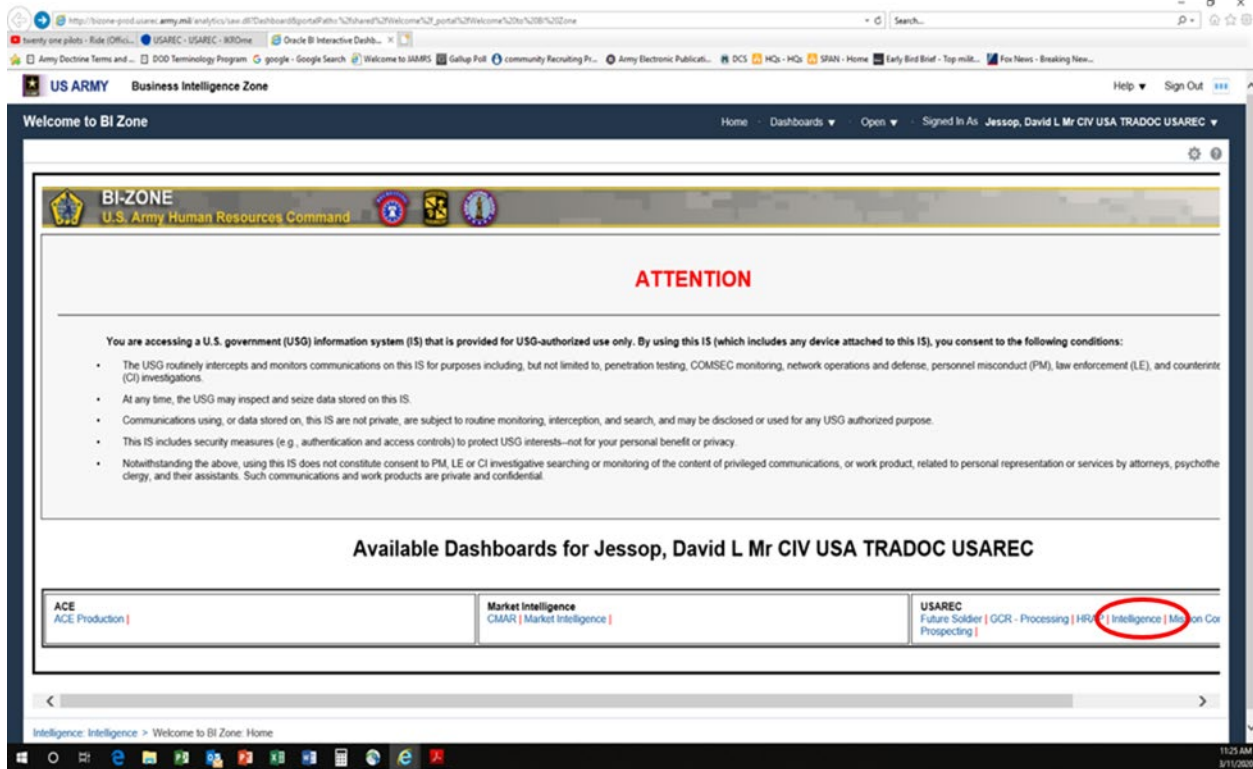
http://bizone-prod.usarec.army.mil/analytics/saw.dll?Dashboard&PortalPath=%2Fshared%2FWelcome%2F_portal%2FWelcome%20to%20BI%20Zone
Search...

twenty one pilots - Ride (Offici... | USAREC - USAREC - IKROme | Oracle BI Interactive Dashb... ×

Army Doctrine Terms and ... | DOD Terminology Program | google - Google Search | Welcome to IAMRS | Gallup Poll | community Recruiting Pr... | Army Electronic Publicati... | DCS | HQs - HQs | SPAN - Home | Early Bird Brief - Top milit... | Fox News - Breaking New...

US ARMY Business Intelligence Zone
Help ▾ Sign Out

Welcome to BI Zone
Home Dashboards ▾ Open ▾ Signed In As Jessop, David L Mr CIV USA TRADOC USAREC ▾

BI-ZONE
U.S. Army Human Resources Command

ATTENTION

You are accessing a U.S. government (USG) information system (IS) that is provided for USG-authorized use only. By using this IS (which includes any device attached to this IS), you consent to the following conditions:

- The USG routinely intercepts and monitors communications on this IS for purposes including, but not limited to, penetration testing, COMSEC monitoring, network operations and defense, personnel misconduct (PM), law enforcement (LE), and counterinte (CI) investigations.
- At any time, the USG may inspect and seize data stored on this IS.
- Communications using, or data stored on, this IS are not private, are subject to routine monitoring, interception, and search, and may be disclosed or used for any USG authorized purpose.
- This IS includes security measures (e.g., authentication and access controls) to protect USG interests--not for your personal benefit or privacy.
- Notwithstanding the above, using this IS does not constitute consent to PM, LE or CI investigative searching or monitoring of the content of privileged communications, or work product, related to personal representation or services by attorneys, psychothe clergy, and their assistants. Such communications and work products are private and confidential.

Available Dashboards for Jessop, David L Mr CIV USA TRADOC USAREC

| ACE | Market Intelligence | USAREC |
|---|---|---|
| ACE Production \| | CMAR \| Market Intelligence \| | Future Soldier \| GCR - Processing \| HRA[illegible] \| Intelligence \| Mis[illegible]on Cor Prospecting \| |

Intelligence: Intelligence > Welcome to BI Zone: Home

11:25 AM
3/11/20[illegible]